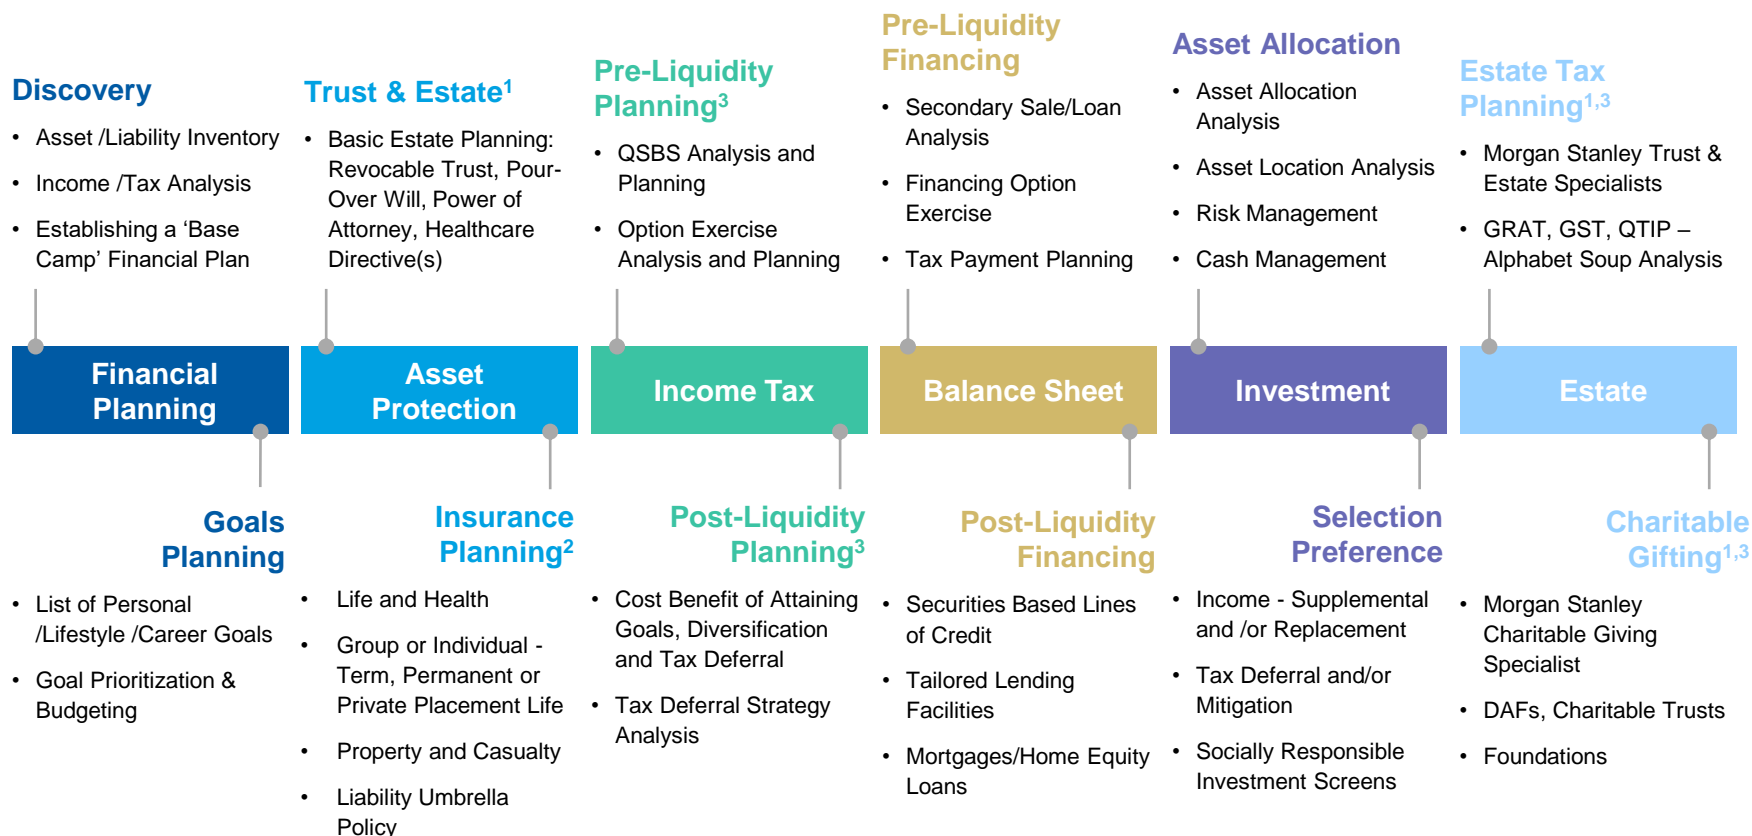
Discovery

- Asset /Liability Inventory
- Income /Tax Analysis
- Establishing a ‘Base Camp’ Financial Plan

Trust & Estate$^1$

- Basic Estate Planning: Revocable Trust, Pour-Over Will, Power of Attorney, Healthcare Directive(s)

Pre-Liquidity Planning$^3$

- QSBS Analysis and Planning
- Option Exercise Analysis and Planning

Pre-Liquidity Financing

- Secondary Sale/Loan Analysis
- Financing Option Exercise
- Tax Payment Planning

Asset Allocation

- Asset Allocation Analysis
- Asset Location Analysis
- Risk Management
- Cash Management

Estate Tax Planning$^{1,3}$

- Morgan Stanley Trust & Estate Specialists
- GRAT, GST, QTIP – Alphabet Soup Analysis

Financial Planning

Asset Protection

Income Tax

Balance Sheet

Investment

Estate

Goals Planning

- List of Personal /Lifestyle /Career Goals
- Goal Prioritization & Budgeting

Insurance Planning$^2$

- Life and Health
- Group or Individual - Term, Permanent or Private Placement Life
- Property and Casualty
- Liability Umbrella Policy

Post-Liquidity Planning$^3$

- Cost Benefit of Attaining Goals, Diversification and Tax Deferral
- Tax Deferral Strategy Analysis

Post-Liquidity Financing

- Securities Based Lines of Credit
- Tailored Lending Facilities
- Mortgages/Home Equity Loans

Selection Preference

- Income - Supplemental and /or Replacement
- Tax Deferral and/or Mitigation
- Socially Responsible Investment Screens

Charitable Gifting$^{1,3}$

- Morgan Stanley Charitable Giving Specialist
- DAFs, Charitable Trusts
- Foundations